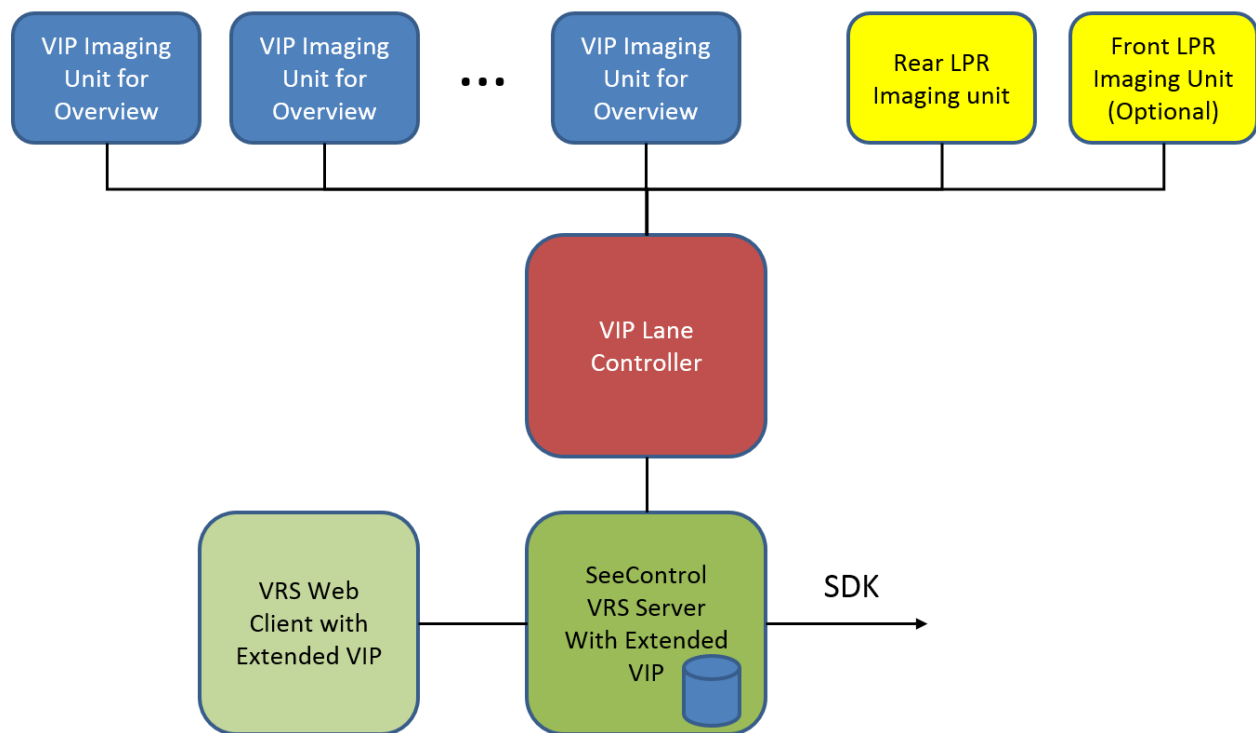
VIP Imaging Unit for Overview

VIP Imaging Unit for Overview

...

VIP Imaging Unit for Overview

Rear LPR Imaging unit

Front LPR Imaging Unit (Optional)

VIP Lane Controller

VRS Web Client with Extended VIP

SeeControl VRS Server With Extended VIP

SDK